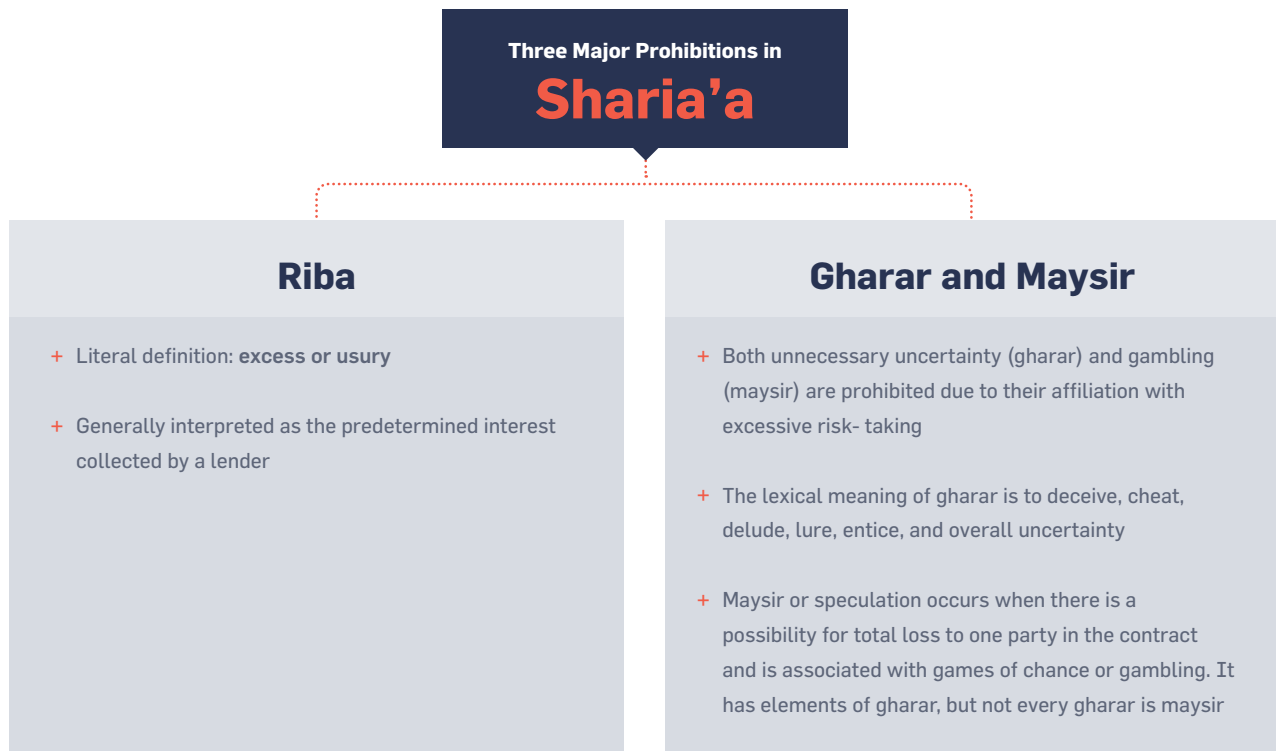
Three Major Prohibitions in
Sharia'a

Riba

+ Literal definition: excess or usury

+ Generally interpreted as the predetermined interest collected by a lender

Gharar and Maysir

+ Both unnecessary uncertainty (gharar) and gambling (maysir) are prohibited due to their affiliation with excessive risk- taking

+ The lexical meaning of gharar is to deceive, cheat, delude, lure, entice, and overall uncertainty

+ Maysir or speculation occurs when there is a possibility for total loss to one party in the contract and is associated with games of chance or gambling. It has elements of gharar, but not every gharar is maysir